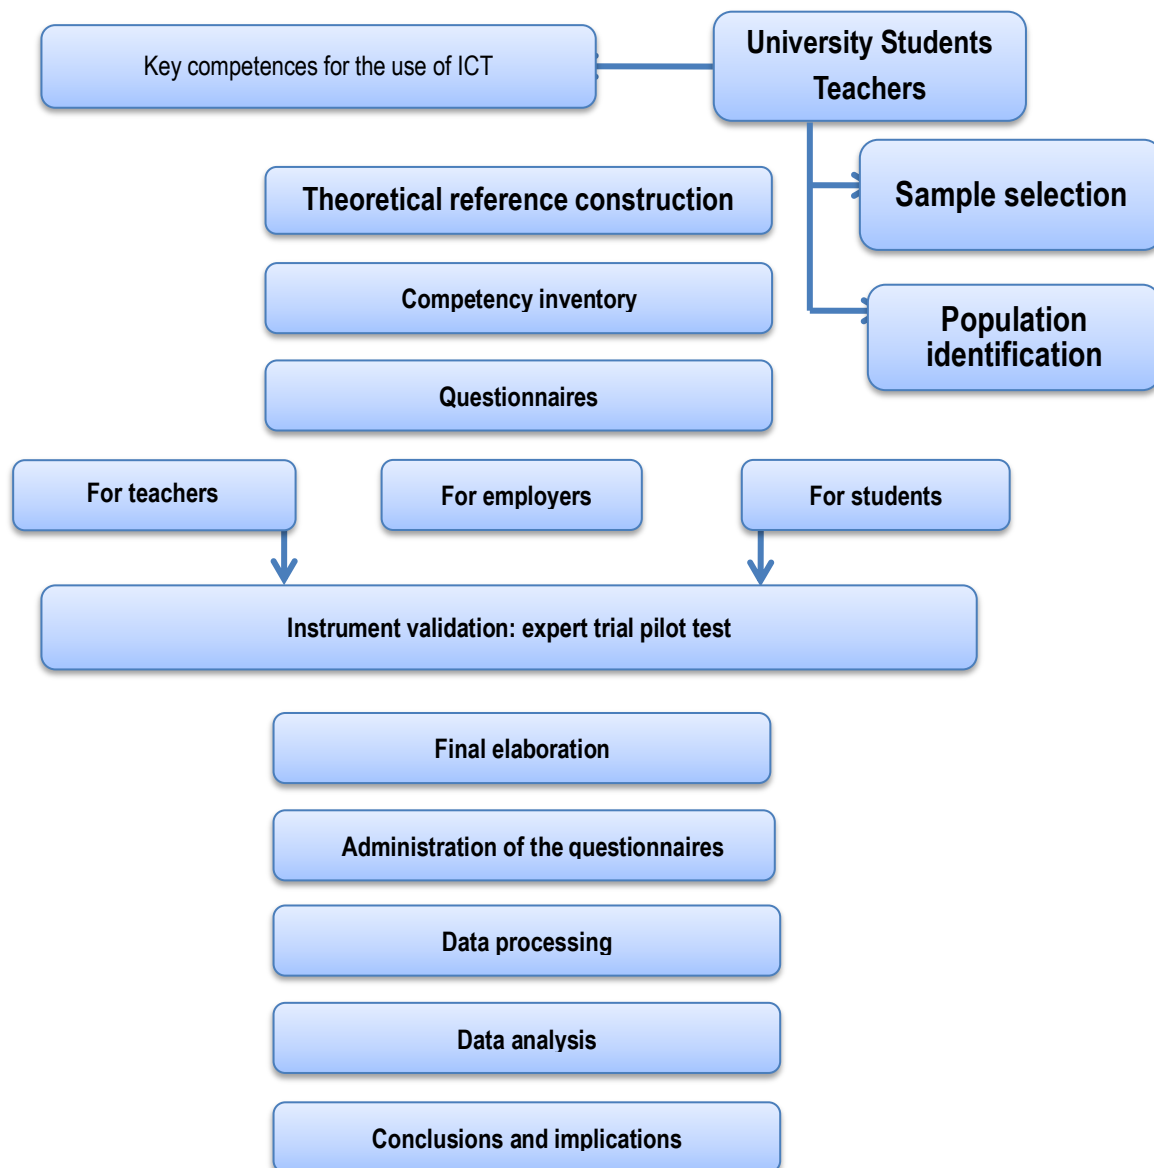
Key competences for the use of ICT

University Students
Teachers

Theoretical reference construction

Sample selection

Competency inventory

Population identification

Questionnaires

For teachers

For employers

For students

Instrument validation: expert trial pilot test

Final elaboration

Administration of the questionnaires

Data processing

Data analysis

Conclusions and implications